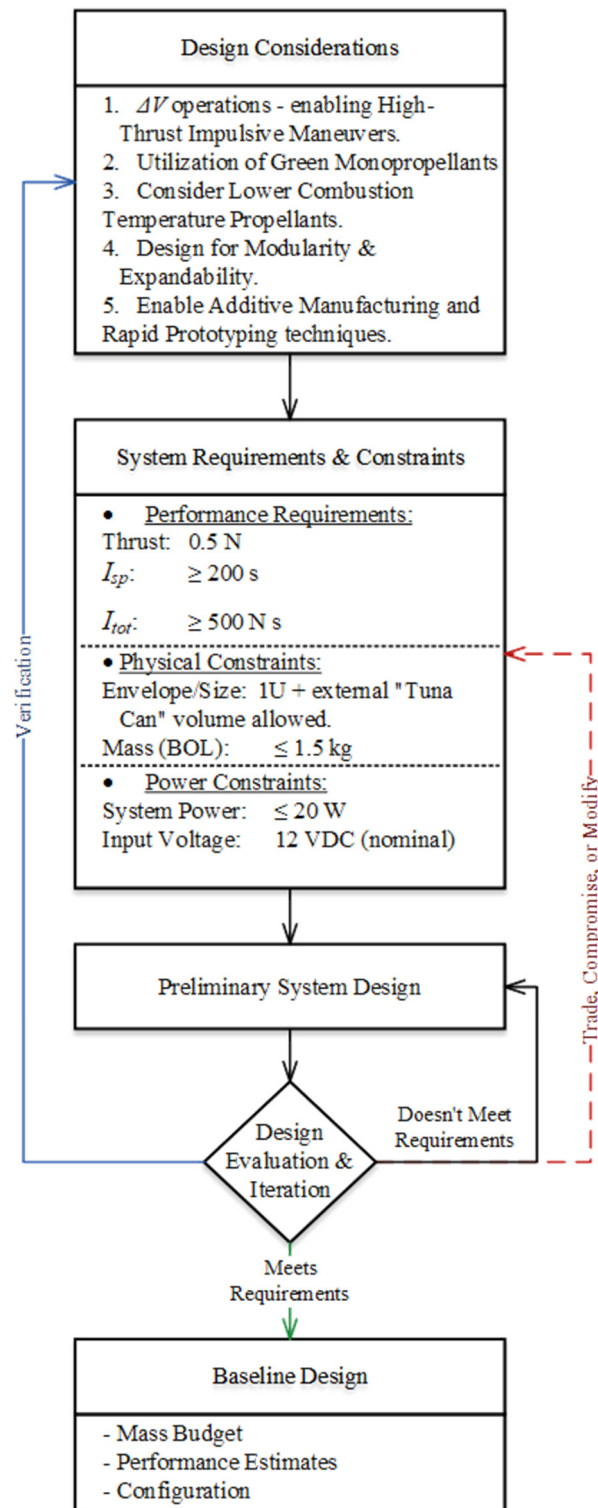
Design Considerations

1. $\Delta V$ operations - enabling High-Thrust Impulsive Maneuvers.
2. Utilization of Green Monopropellants
3. Consider Lower Combustion Temperature Propellants.
4. Design for Modularity & Expandability.
5. Enable Additive Manufacturing and Rapid Prototyping techniques.

System Requirements & Constraints

• Performance Requirements:
Thrust: 0.5 N
$I_{sp}$: ≥ 200 s
$I_{tot}$: ≥ 500 N s

• Physical Constraints:
Envelope/Size: 1U + external "Tuna Can" volume allowed.
Mass (BOL): ≤ 1.5 kg

• Power Constraints:
System Power: ≤ 20 W
Input Voltage: 12 VDC (nominal)

Verification

Trade, Compromise, or Modify

Preliminary System Design

Design Evaluation & Iteration

Doesn't Meet Requirements

Meets Requirements

Baseline Design

- Mass Budget
- Performance Estimates
- Configuration